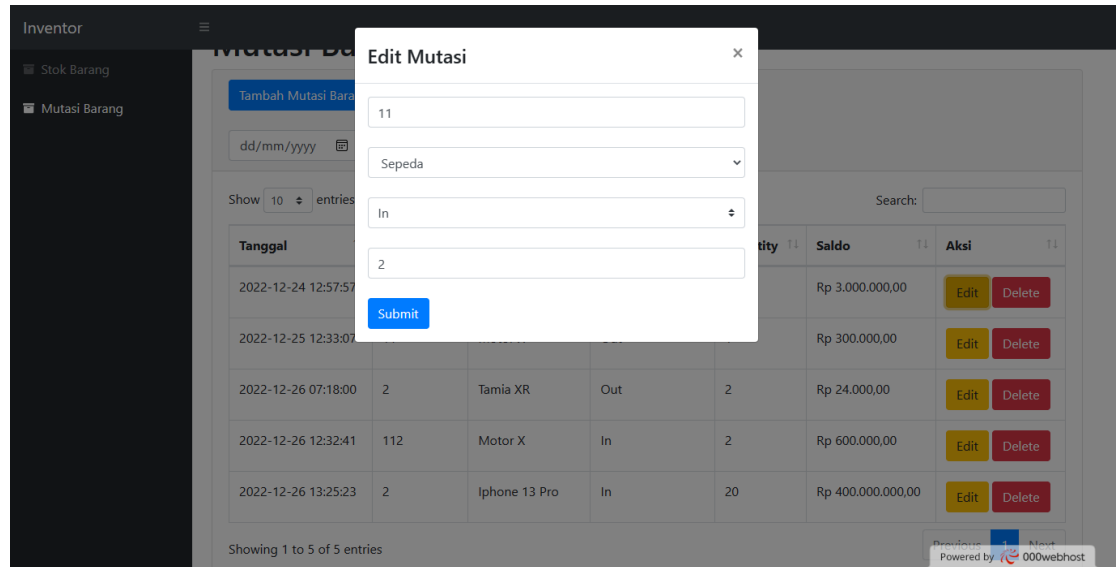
Inventor

Stok Barang

Mutasi Barang

Mutasi Ba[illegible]

Tambah Mutasi Bara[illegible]

dd/mm/yyyy

Show 10 entries

Search:

Edit Mutasi

×

11

Sepeda

In

2

Submit

| Tanggal | | | | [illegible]tity | Saldo | Aksi |
|---|---|---|---|---|---|---|
| 2022-12-24 12:57:57 | | | | | Rp 3.000.000,00 | Edit Delete |
| 2022-12-25 12:33:07 | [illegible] | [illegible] | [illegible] | | Rp 300.000,00 | Edit Delete |
| 2022-12-26 07:18:00 | 2 | Tamia XR | Out | 2 | Rp 24.000,00 | Edit Delete |
| 2022-12-26 12:32:41 | 112 | Motor X | In | 2 | Rp 600.000,00 | Edit Delete |
| 2022-12-26 13:25:23 | 2 | Iphone 13 Pro | In | 20 | Rp 400.000.000,00 | Edit Delete |

Showing 1 to 5 of 5 entries

Previous 1 Next

Powered by 000webhost